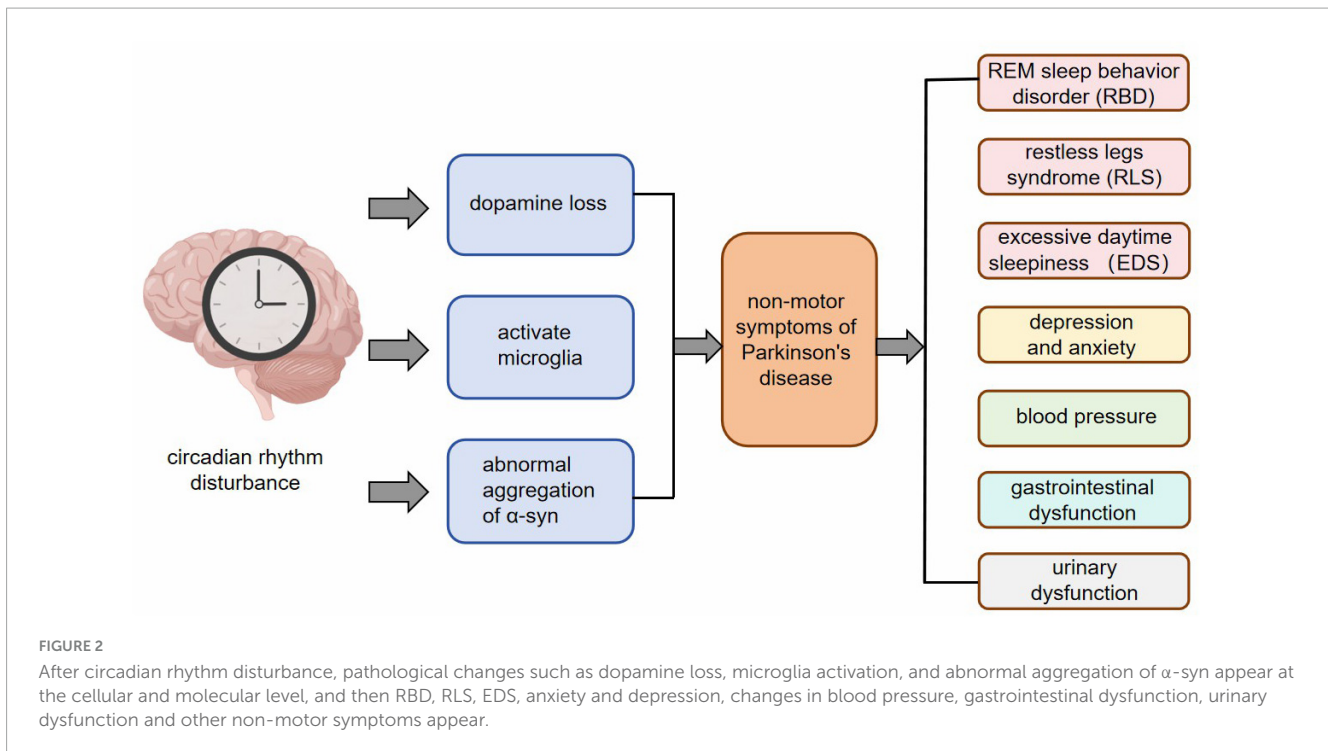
circadian rhythm disturbance

dopamine loss

activate microglia

abnormal aggregation of α-syn

non-motor symptoms of Parkinson's disease

REM sleep behavior disorder (RBD)

restless legs syndrome (RLS)

excessive daytime sleepiness (EDS)

depression and anxiety

blood pressure

gastrointestinal dysfunction

urinary dysfunction

FIGURE 2

After circadian rhythm disturbance, pathological changes such as dopamine loss, microglia activation, and abnormal aggregation of α-syn appear at the cellular and molecular level, and then RBD, RLS, EDS, anxiety and depression, changes in blood pressure, gastrointestinal dysfunction, urinary dysfunction and other non-motor symptoms appear.